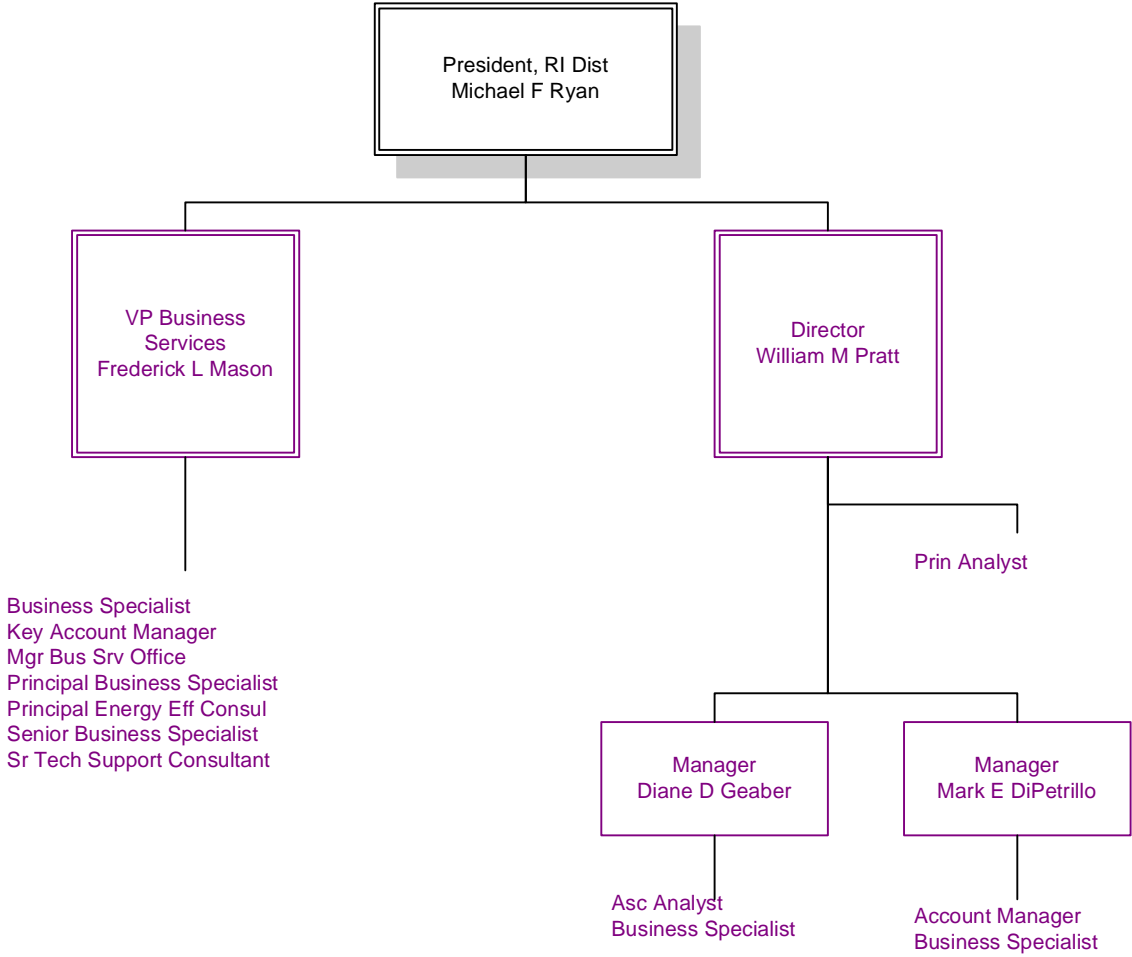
President, RI Dist
Michael F Ryan

VP Business Services
Frederick L Mason

Business Specialist
Key Account Manager
Mgr Bus Srv Office
Principal Business Specialist
Principal Energy Eff Consul
Senior Business Specialist
Sr Tech Support Consultant

Director
William M Pratt

Prin Analyst

Manager
Diane D Geaber

Asc Analyst
Business Specialist

Manager
Mark E DiPetrillo

Account Manager
Business Specialist